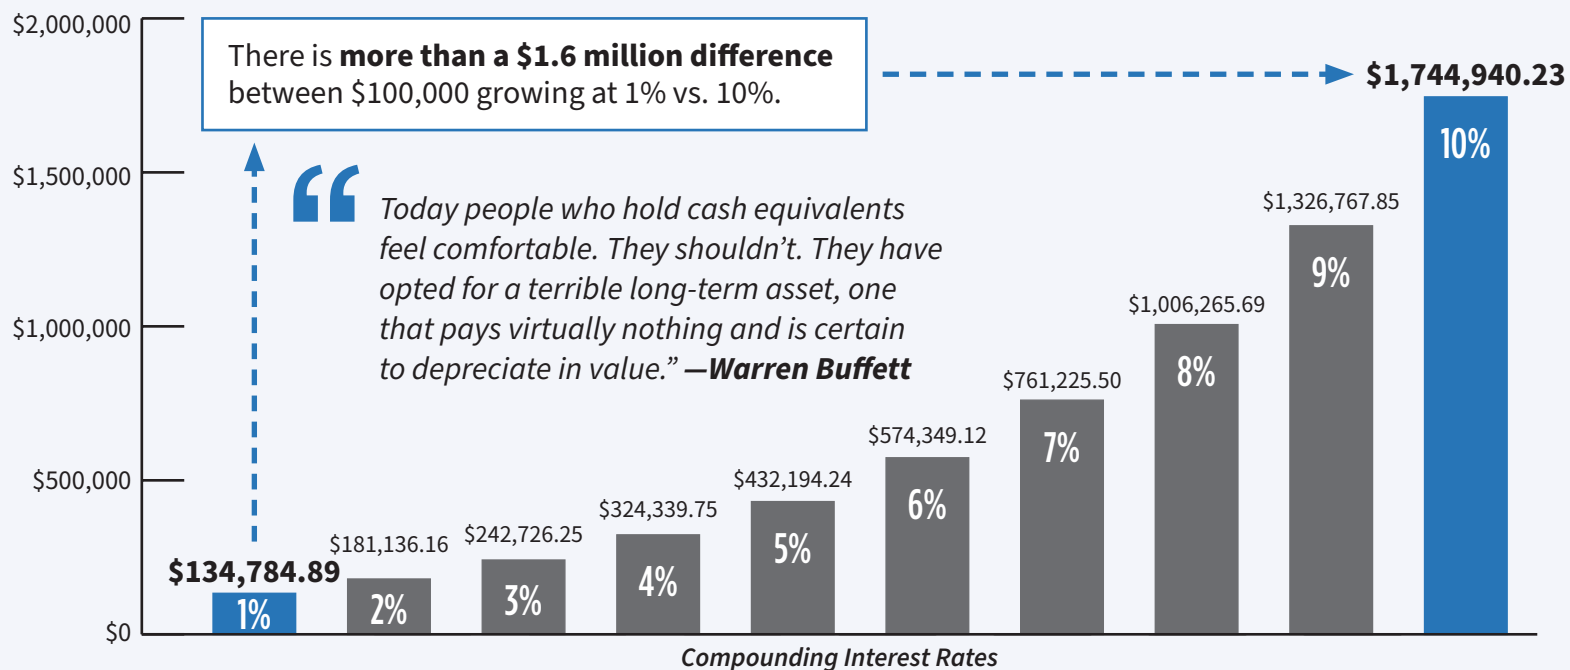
$2,000,000
$1,500,000
$1,000,000
$500,000
$0

There is **more than a $1.6 million difference** between $100,000 growing at 1% vs. 10%.

$1,744,940.23

“Today people who hold cash equivalents feel comfortable. They shouldn’t. They have opted for a terrible long-term asset, one that pays virtually nothing and is certain to depreciate in value.” —**Warren Buffett**

$134,784.89
1%
$181,136.16
2%
$242,726.25
3%
$324,339.75
4%
$432,194.24
5%
$574,349.12
6%
$761,225.50
7%
$1,006,265.69
8%
$1,326,767.85
9%
10%

Compounding Interest Rates